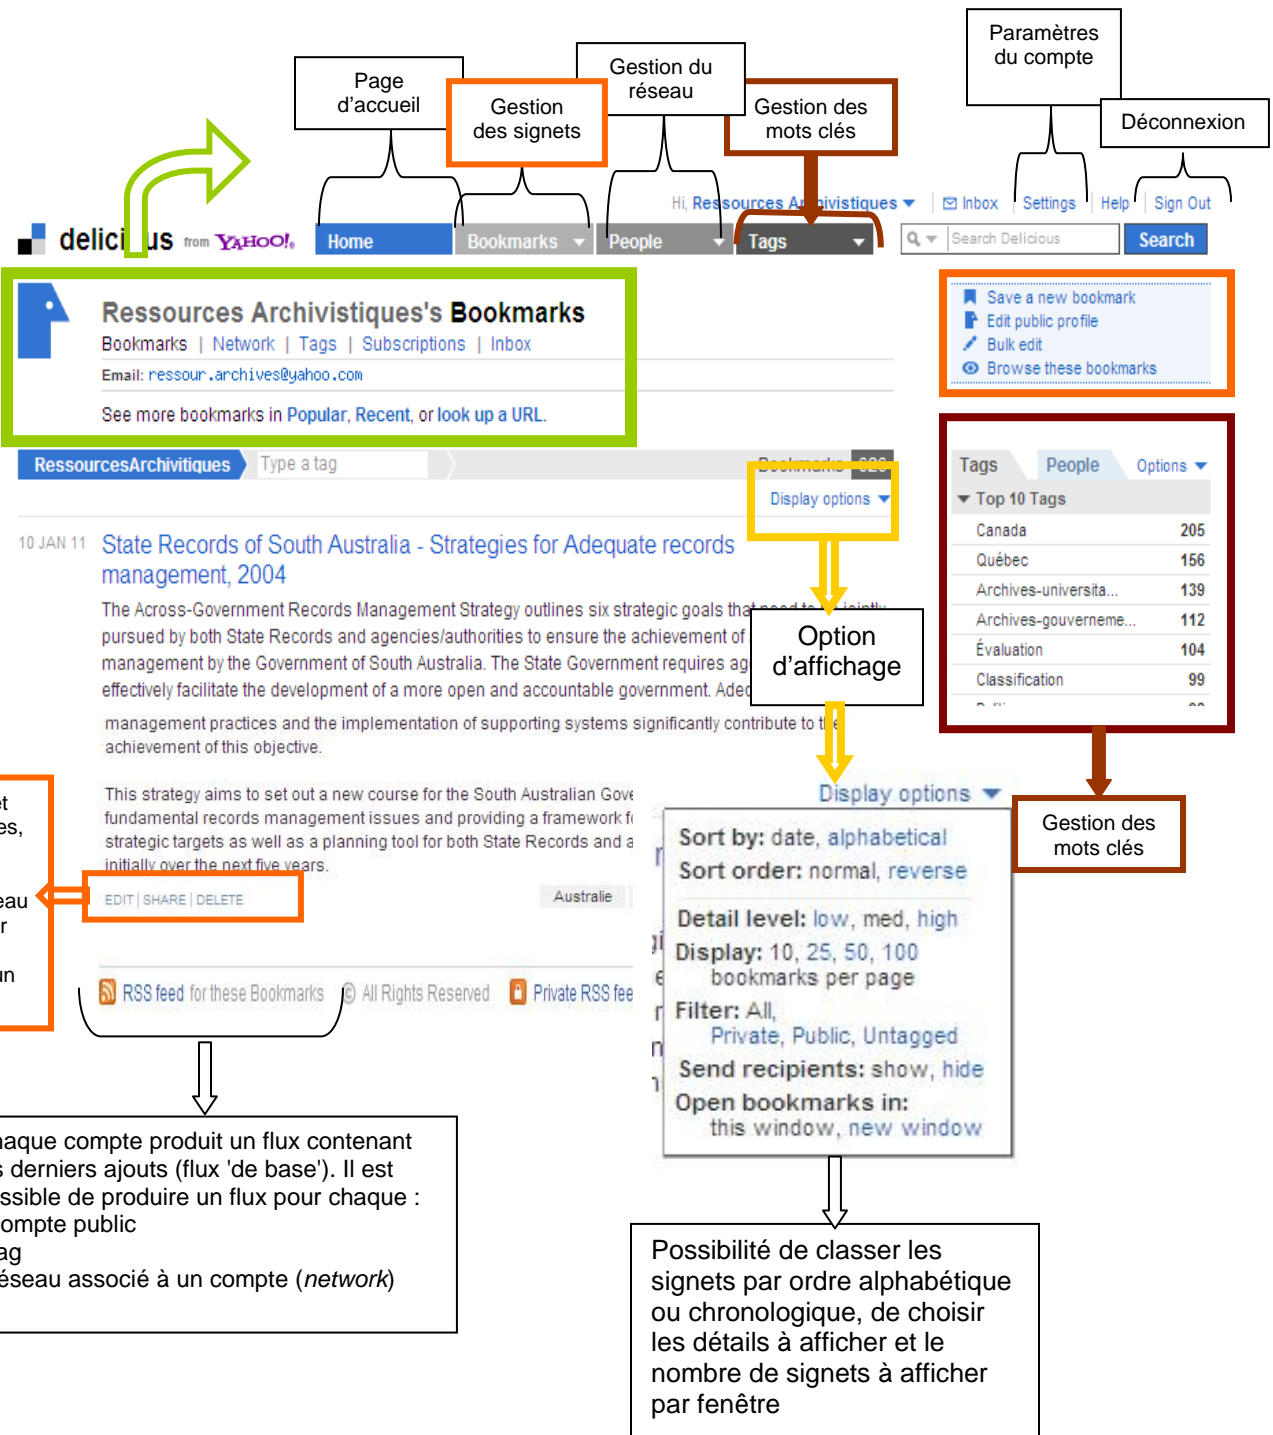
Paramètres du compte

Page d'accueil

Gestion des signets

Gestion du réseau

Gestion des mots clés

Déconnexion

Hi, Ressources A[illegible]ivistiques | Inbox | Settings | Help | Sign Out

delici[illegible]us from YAHOO!

Home | Bookmarks | People | Tags

Search Delicious | Search

Ressources Archivistiques's Bookmarks
Bookmarks | Network | Tags | Subscriptions | Inbox
Email: ressour.archives@yahoo.com
See more bookmarks in Popular, Recent, or look up a URL.

Save a new bookmark
Edit public profile
Bulk edit
Browse these bookmarks

RessourcesArchivitiques | Type a tag | Bookmarks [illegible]

Display options

Tags | People | Options
Top 10 Tags

| Canada | 205 |
|---|---|
| Québec | 156 |
| Archives-universita... | 139 |
| Archives-gouverneme... | 112 |
| Évaluation | 104 |
| Classification | 99 |

10 JAN 11 State Records of South Australia - Strategies for Adequate records management, 2004

The Across-Government Records Management Strategy outlines six strategic goals that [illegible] pursued by both State Records and agencies/authorities to ensure the achievement of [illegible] management by the Government of South Australia. The State Government requires ag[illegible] effectively facilitate the development of a more open and accountable government. Ade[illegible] management practices and the implementation of supporting systems significantly contribute to t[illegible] achievement of this objective.

Option d'affichage

This strategy aims to set out a new course for the South Australian Gov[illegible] fundamental records management issues and providing a framework f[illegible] strategic targets as well as a planning tool for both State Records and a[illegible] initially over the next five years.

EDIT | SHARE | DELETE

Australie

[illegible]t
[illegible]es,
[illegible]eau
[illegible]r
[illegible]un

Display options
Sort by: date, alphabetical
Sort order: normal, reverse
Detail level: low, med, high
Display: 10, 25, 50, 100 bookmarks per page
Filter: All, Private, Public, Untagged
Send recipients: show, hide
Open bookmarks in: this window, new window

Gestion des mots clés

RSS feed for these Bookmarks | All Rights Reserved | Private RSS fee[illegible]

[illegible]aque compte produit un flux contenant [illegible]s derniers ajouts (flux 'de base'). Il est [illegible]ssible de produire un flux pour chaque :
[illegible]ompte public
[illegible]ag
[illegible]éseau associé à un compte (*network*)

Possibilité de classer les signets par ordre alphabétique ou chronologique, de choisir les détails à afficher et le nombre de signets à afficher par fenêtre